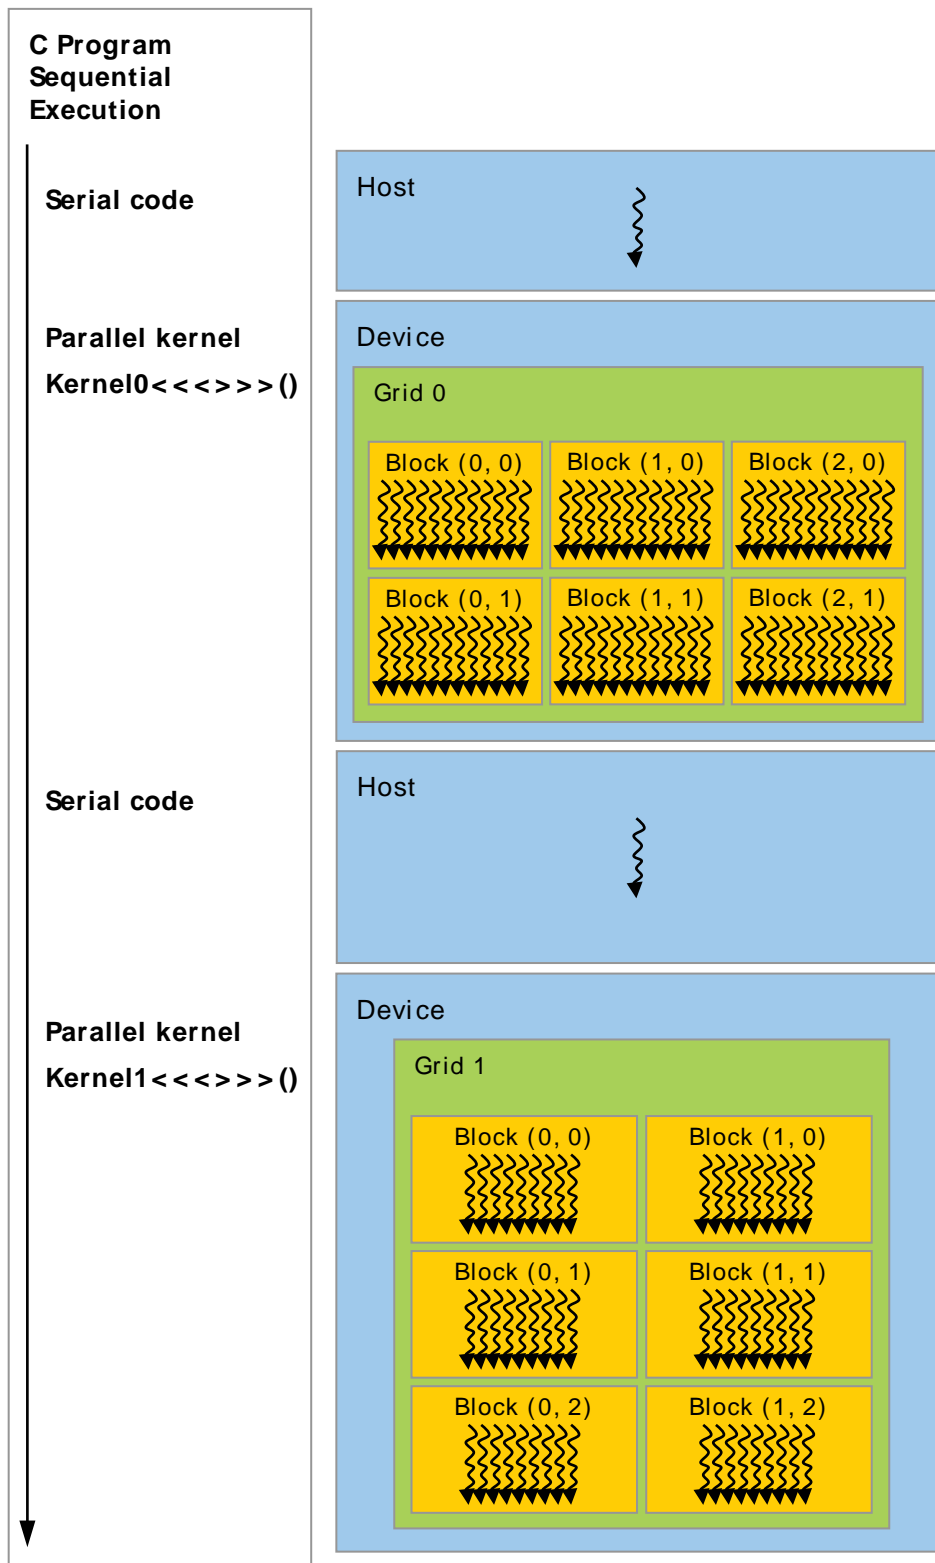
C Program
Sequential
Execution

Serial code

Host

Parallel kernel

Kernel0<<<>>>()

Device

Grid 0

Block (0, 0)

Block (1, 0)

Block (2, 0)

Block (0, 1)

Block (1, 1)

Block (2, 1)

Serial code

Host

Parallel kernel

Kernel1<<<>>>()

Device

Grid 1

Block (0, 0)

Block (1, 0)

Block (0, 1)

Block (1, 1)

Block (0, 2)

Block (1, 2)